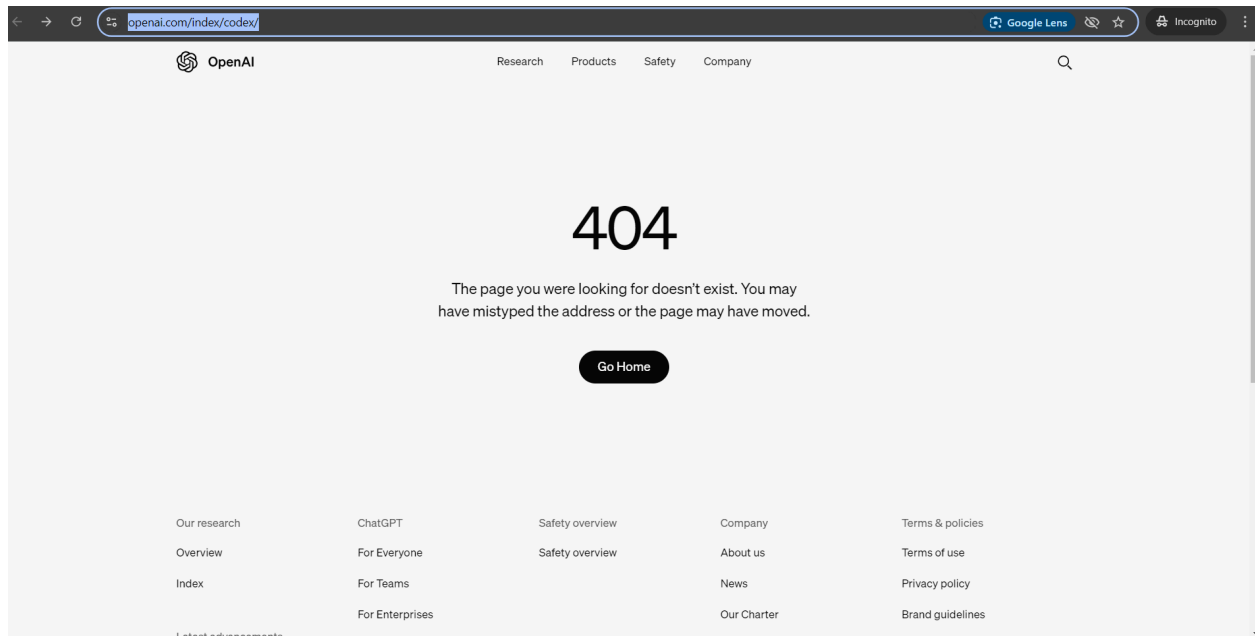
openai.com/index/codex/

Google Lens

Incognito

OpenAI

Research Products Safety Company

404

The page you were looking for doesn't exist. You may have mistyped the address or the page may have moved.

Go Home

Our research
Overview
Index
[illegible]

ChatGPT
For Everyone
For Teams
For Enterprises

Safety overview
Safety overview

Company
About us
News
Our Charter

Terms & policies
Terms of use
Privacy policy
Brand guidelines